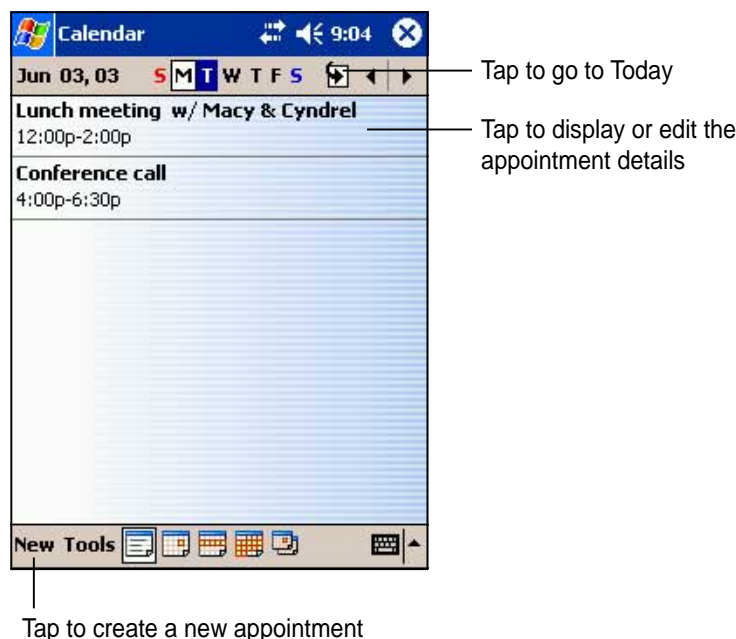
Calendar 9:04

Jun 03, 03 S M T W T F S

Tap to go to Today

Lunch meeting w/ Macy & Cyndrel
12:00p-2:00p

Tap to display or edit the appointment details

Conference call
4:00p-6:30p

New Tools

Tap to create a new appointment